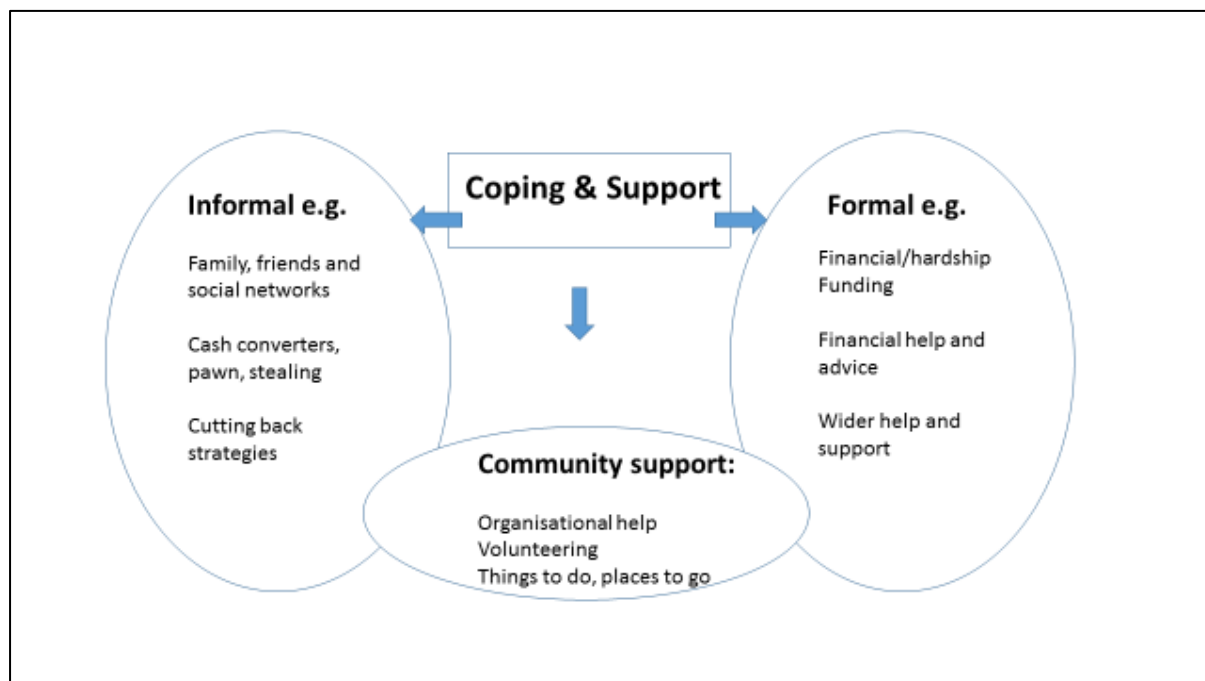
Coping & Support

Informal e.g.

Family, friends and social networks

Cash converters, pawn, stealing

Cutting back strategies

Formal e.g.

Financial/hardship Funding

Financial help and advice

Wider help and support

Community support:

Organisational help
Volunteering
Things to do, places to go